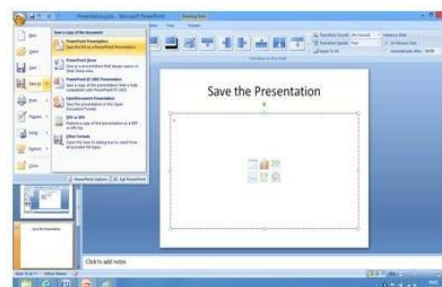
Save the Presentation

Click to add notes

Save a copy of the document

PowerPoint Presentation

PowerPoint Show

PowerPoint 97-2003 Presentation

OpenDocument Presentation

PDF or XPS

Other Formats

New

Open

Save

Save As

Print

Prepare

Send

Publish

Close

PowerPoint Options

Exit PowerPoint